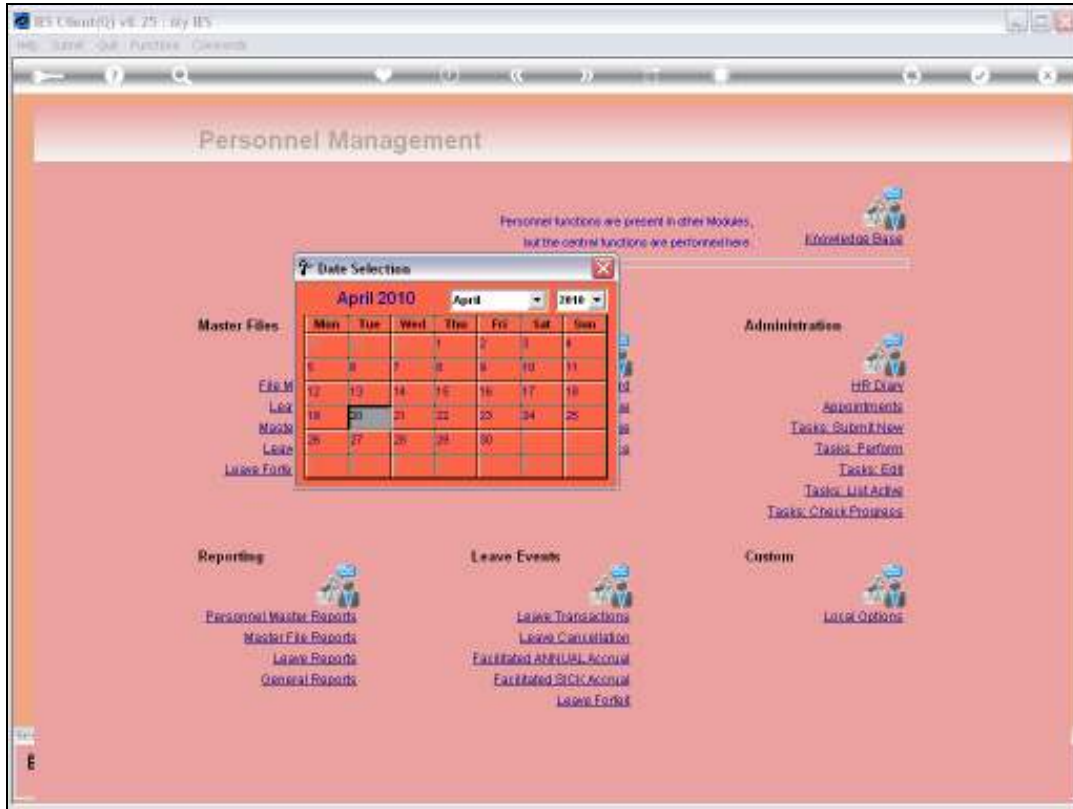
IES Client(G) v8.25 : My IES
Help Submit Quit Functions Commands

Personnel Management

Personnel functions are present in other Modules, but the central functions are performed here.

Knowledge Base

Date Selection

April 2010

April 2010

| Mon | Tue | Wed | Thu | Fri | Sat | Sun |
|---|---|---|---|---|---|---|
| | | | 1 | 2 | 3 | 4 |
| 5 | 6 | 7 | 8 | 9 | 10 | 11 |
| 12 | 13 | 14 | 15 | 16 | 17 | 18 |
| 19 | 20 | 21 | 22 | 23 | 24 | 25 |
| 26 | 27 | 28 | 29 | 30 | | |
| | | | | | | |

Master Files

File M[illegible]
Lea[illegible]
Maste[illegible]
Leave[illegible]
Leave Forfe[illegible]

Administration

HR Diary
Appointments
Tasks: Submit New
Tasks: Perform
Tasks: Edit
Tasks: List Active
Tasks: Check Progress

Reporting

Personnel Master Reports
Master File Reports
Leave Reports
General Reports

Leave Events

Leave Transactions
Leave Cancellation
Facilitated ANNUAL Accrual
Facilitated SICK Accrual
Leave Forfeit

Custom

Local Options

E